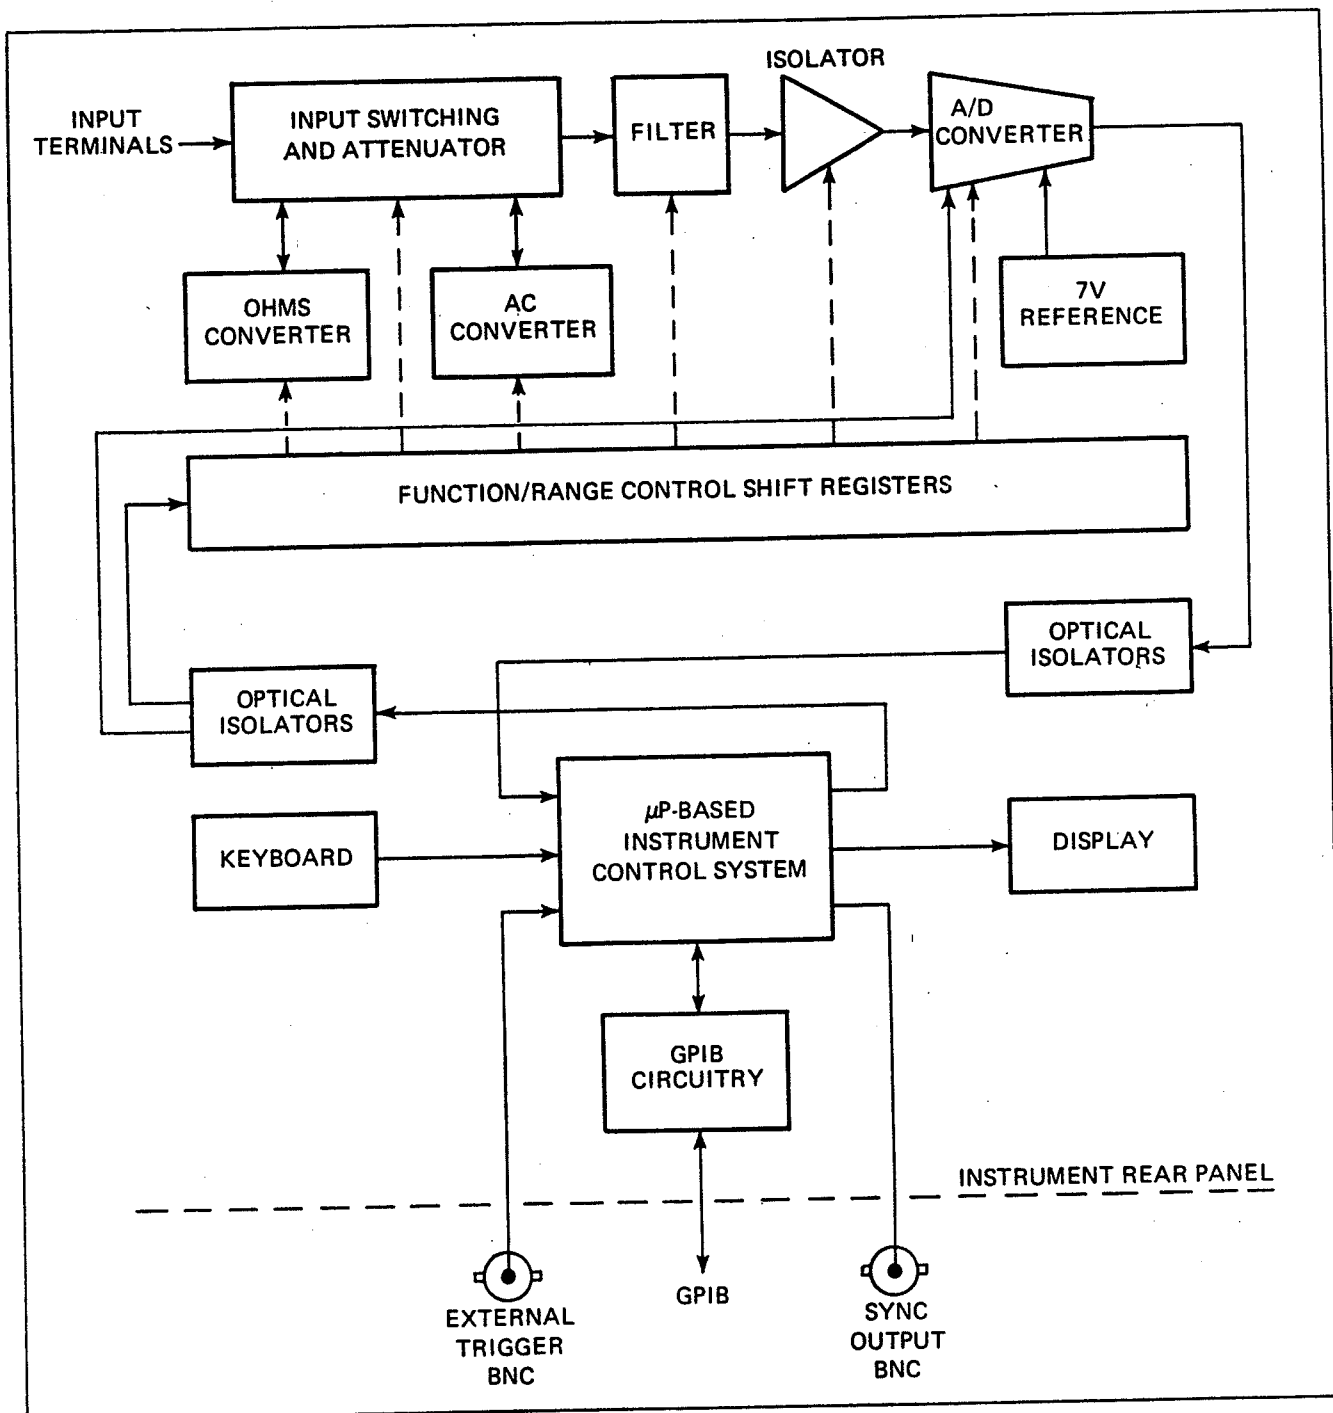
INPUT TERMINALS

INPUT SWITCHING AND ATTENUATOR

FILTER

ISOLATOR

A/D CONVERTER

OHMS CONVERTER

AC CONVERTER

7V REFERENCE

FUNCTION/RANGE CONTROL SHIFT REGISTERS

OPTICAL ISOLATORS

OPTICAL ISOLATORS

$\mu$P-BASED INSTRUMENT CONTROL SYSTEM

KEYBOARD

DISPLAY

GPIB CIRCUITRY

INSTRUMENT REAR PANEL

EXTERNAL TRIGGER BNC

GPIB

SYNC OUTPUT BNC